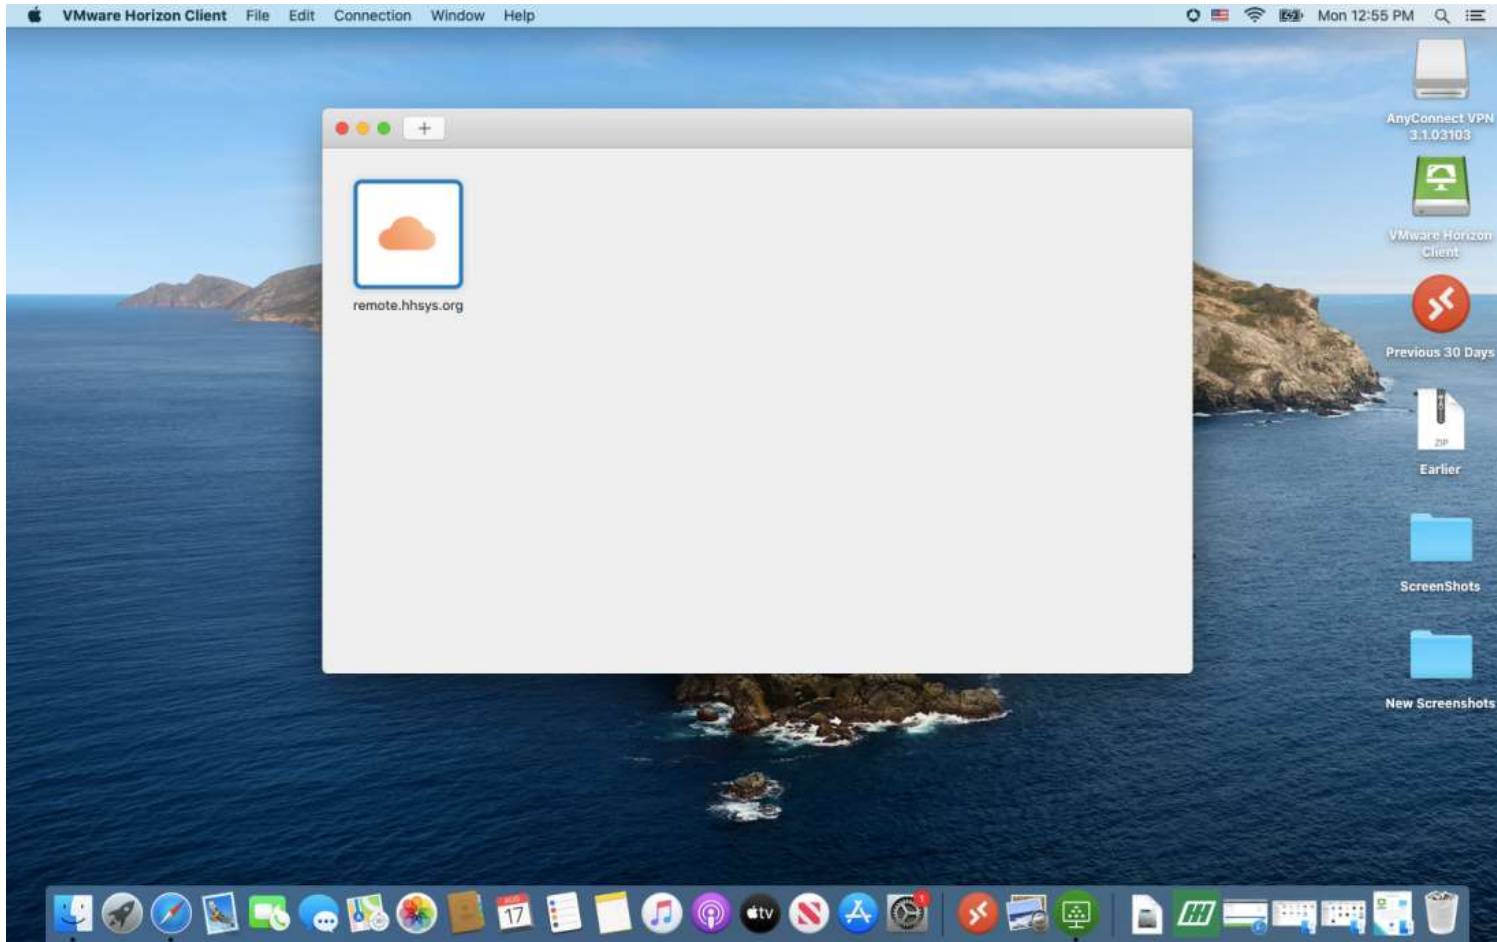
VMware Horizon Client File Edit Connection Window Help

Mon 12:55 PM

+

remote.hhsys.org

AnyConnect VPN 3.1.03103

VMware Horizon Client

Previous 30 Days

ZIP

Earlier

ScreenShots

New Screenshots

AUG
17

tv

1